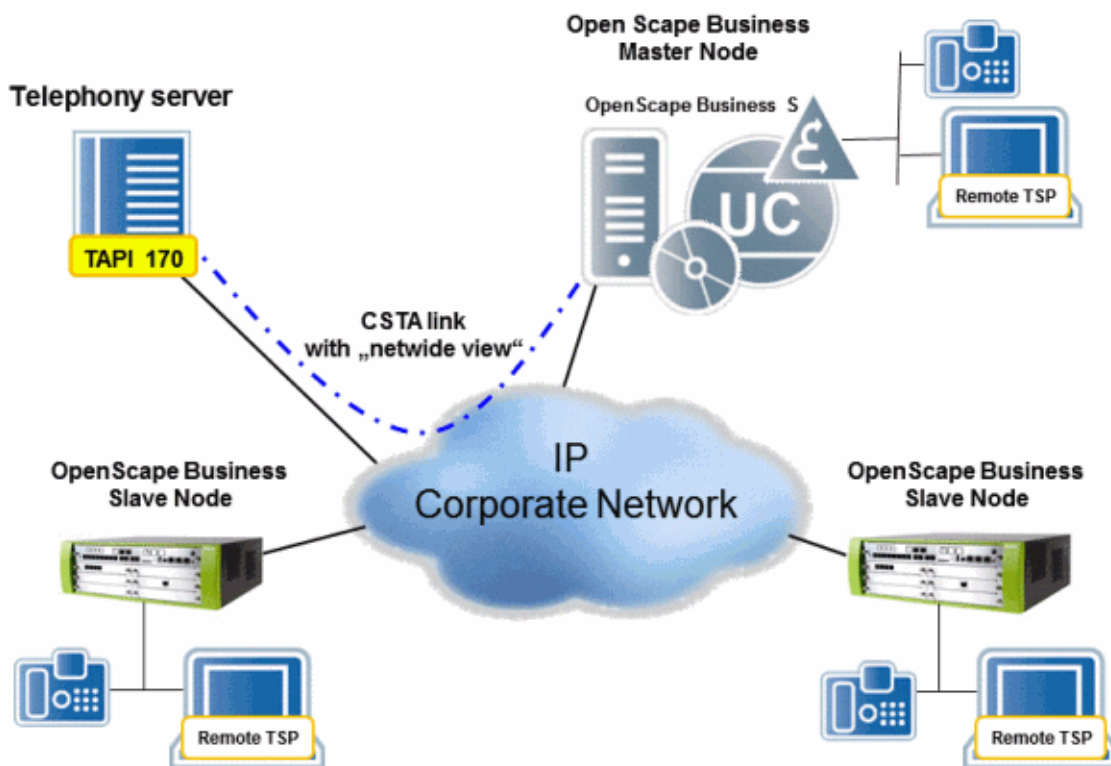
Open Scape Business
Master Node

Telephony server

OpenScape Business S

UC

Remote TSP

TAPI 170

CSTA link
with „netwide view“

IP
Corporate Network

OpenScape Business
Slave Node

OpenScape Business
Slave Node

Remote TSP

Remote TSP